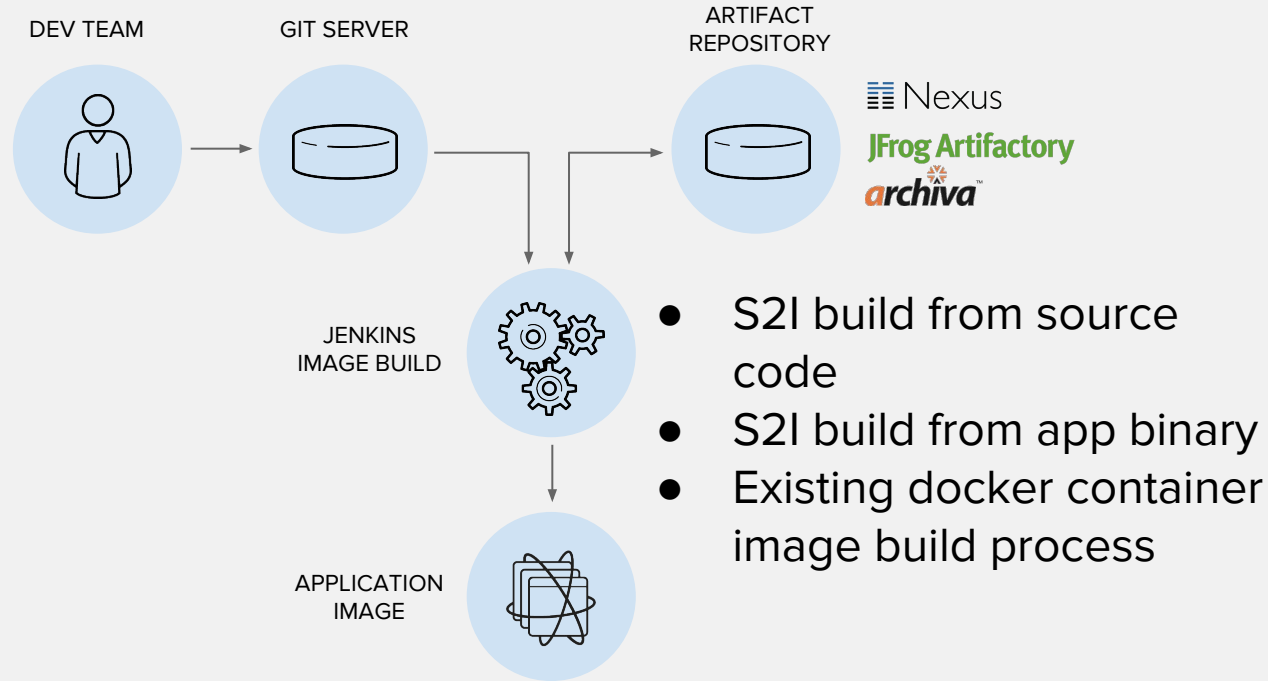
DEV TEAM

GIT SERVER

ARTIFACT REPOSITORY

Nexus

JFrog Artifactory

archiva™

JENKINS IMAGE BUILD

APPLICATION IMAGE

- S2I build from source code
- S2I build from app binary
- Existing docker container image build process